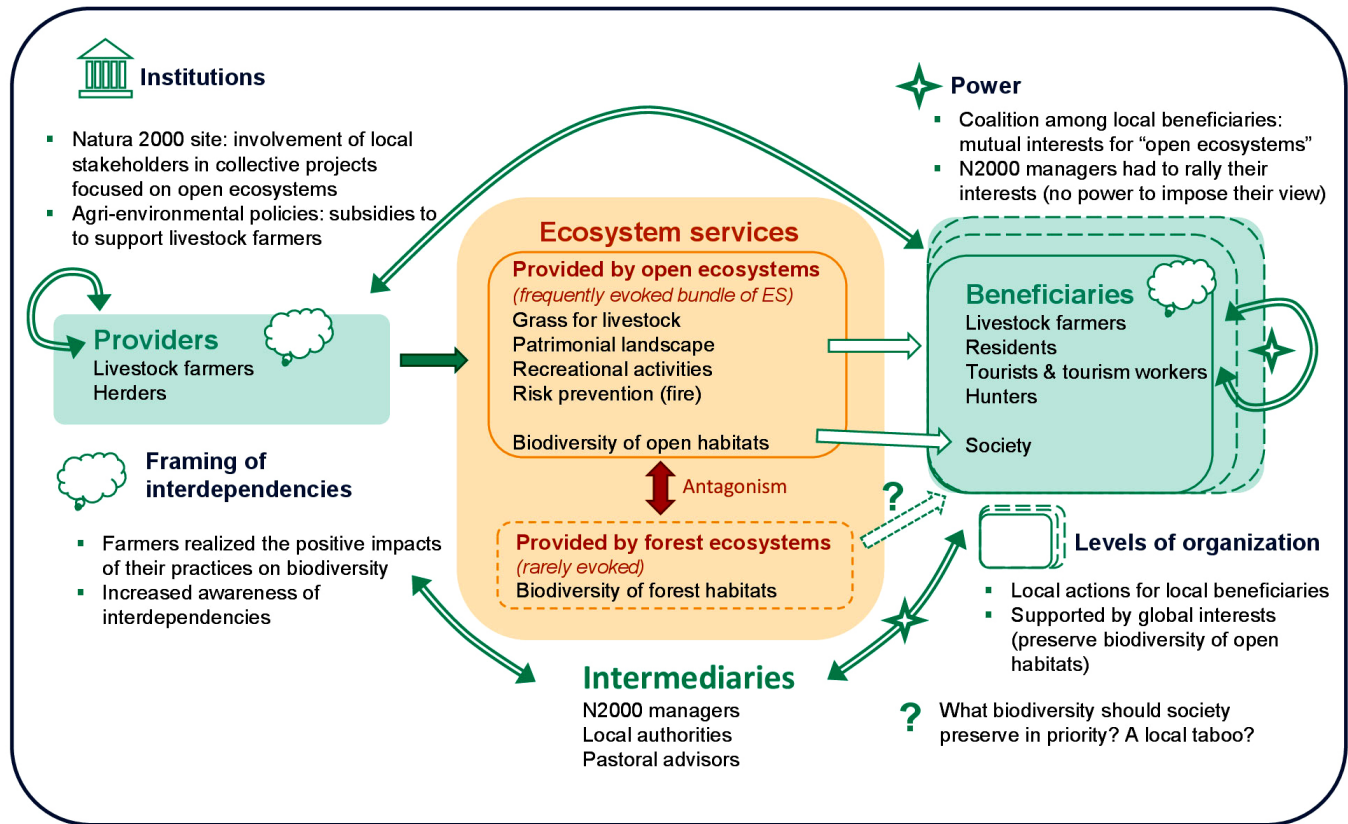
Institutions

- Natura 2000 site: involvement of local stakeholders in collective projects focused on open ecosystems
- Agri-environmental policies: subsidies to to support livestock farmers

Power

- Coalition among local beneficiaries: mutual interests for "open ecosystems"
- N2000 managers had to rally their interests (no power to impose their view)

Providers
Livestock farmers
Herders

Ecosystem services

Provided by open ecosystems
(frequently evoked bundle of ES)
Grass for livestock
Patrimonial landscape
Recreational activities
Risk prevention (fire)

Biodiversity of open habitats

Antagonism

Provided by forest ecosystems
(rarely evoked)
Biodiversity of forest habitats

Beneficiaries
Livestock farmers
Residents
Tourists & tourism workers
Hunters

Society

?

Framing of interdependencies

- Farmers realized the positive impacts of their practices on biodiversity
- Increased awareness of interdependencies

Levels of organization

- Local actions for local beneficiaries
- Supported by global interests (preserve biodiversity of open habitats)

Intermediaries
N2000 managers
Local authorities
Pastoral advisors

? What biodiversity should society preserve in priority? A local taboo?